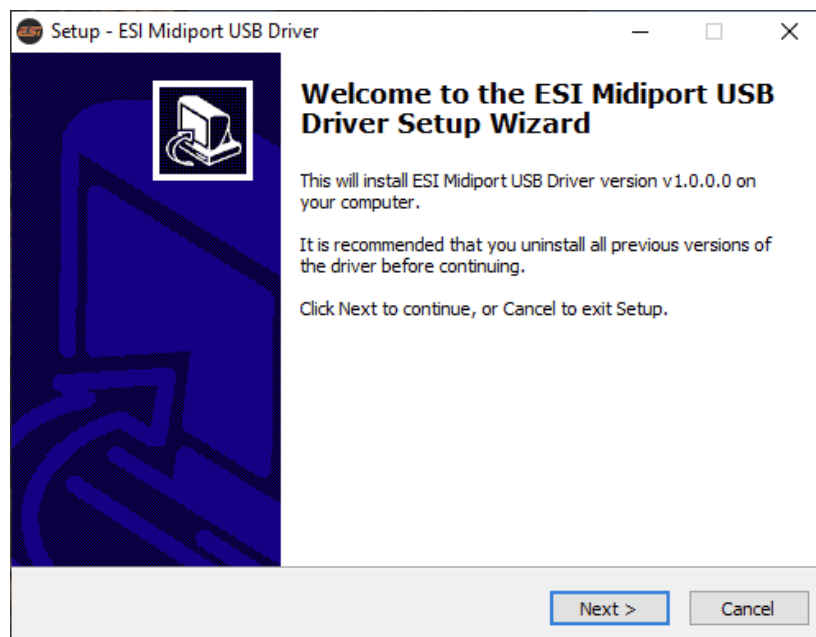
Setup - ESI Midiport USB Driver

Welcome to the ESI Midiport USB Driver Setup Wizard

This will install ESI Midiport USB Driver version v1.0.0.0 on your computer.

It is recommended that you uninstall all previous versions of the driver before continuing.

Click Next to continue, or Cancel to exit Setup.

Next >

Cancel